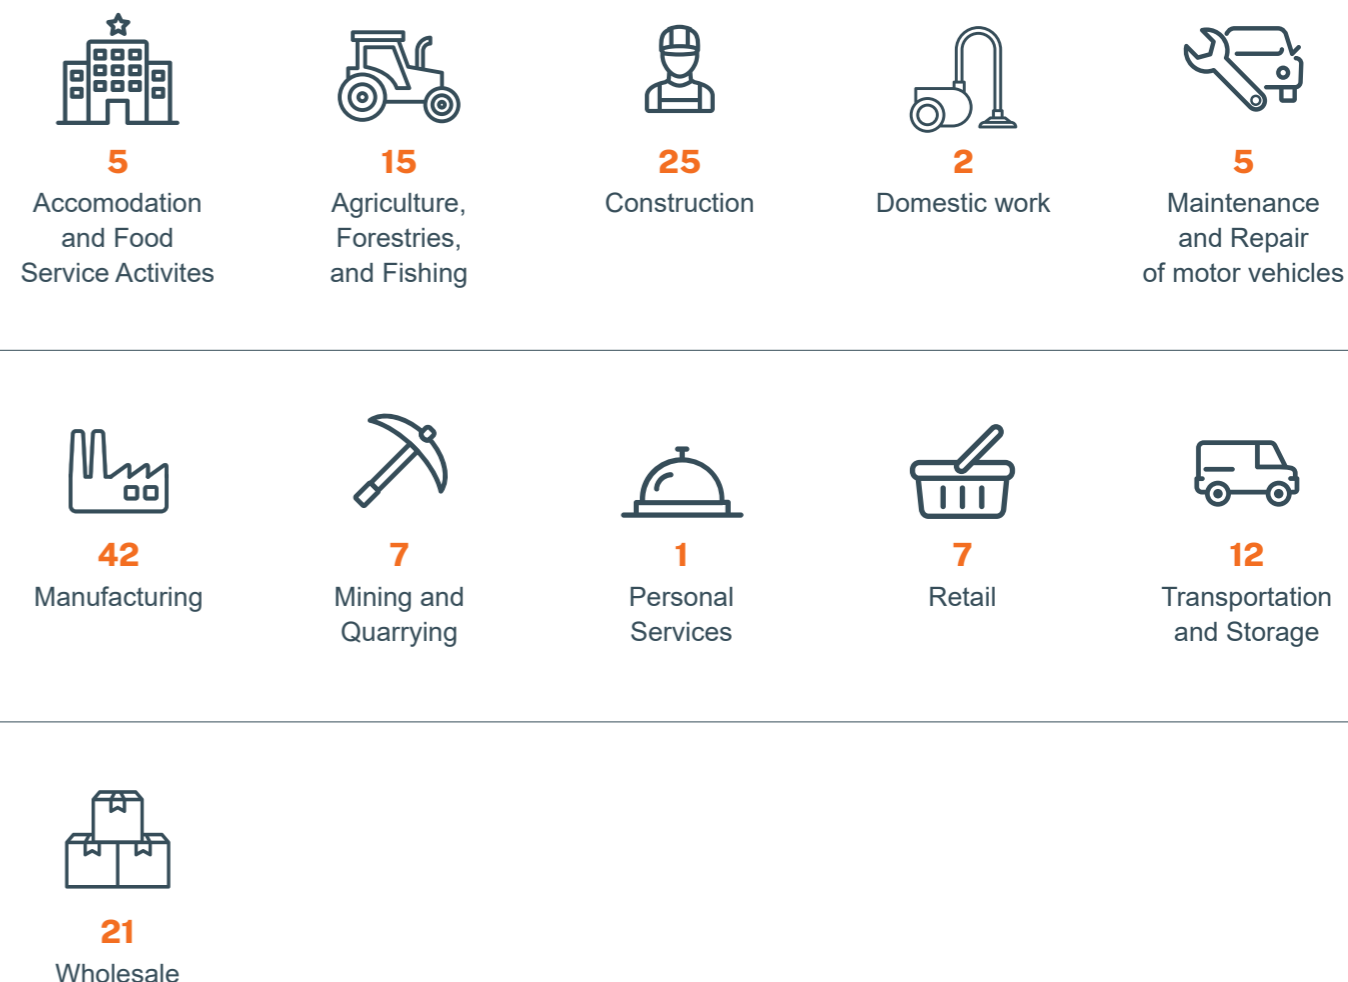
5
Accomodation and Food Service Activites

15
Agriculture, Forestries, and Fishing

25
Construction

2
Domestic work

5
Maintenance and Repair of motor vehicles

42
Manufacturing

7
Mining and Quarrying

1
Personal Services

7
Retail

12
Transportation and Storage

21
Wholesale